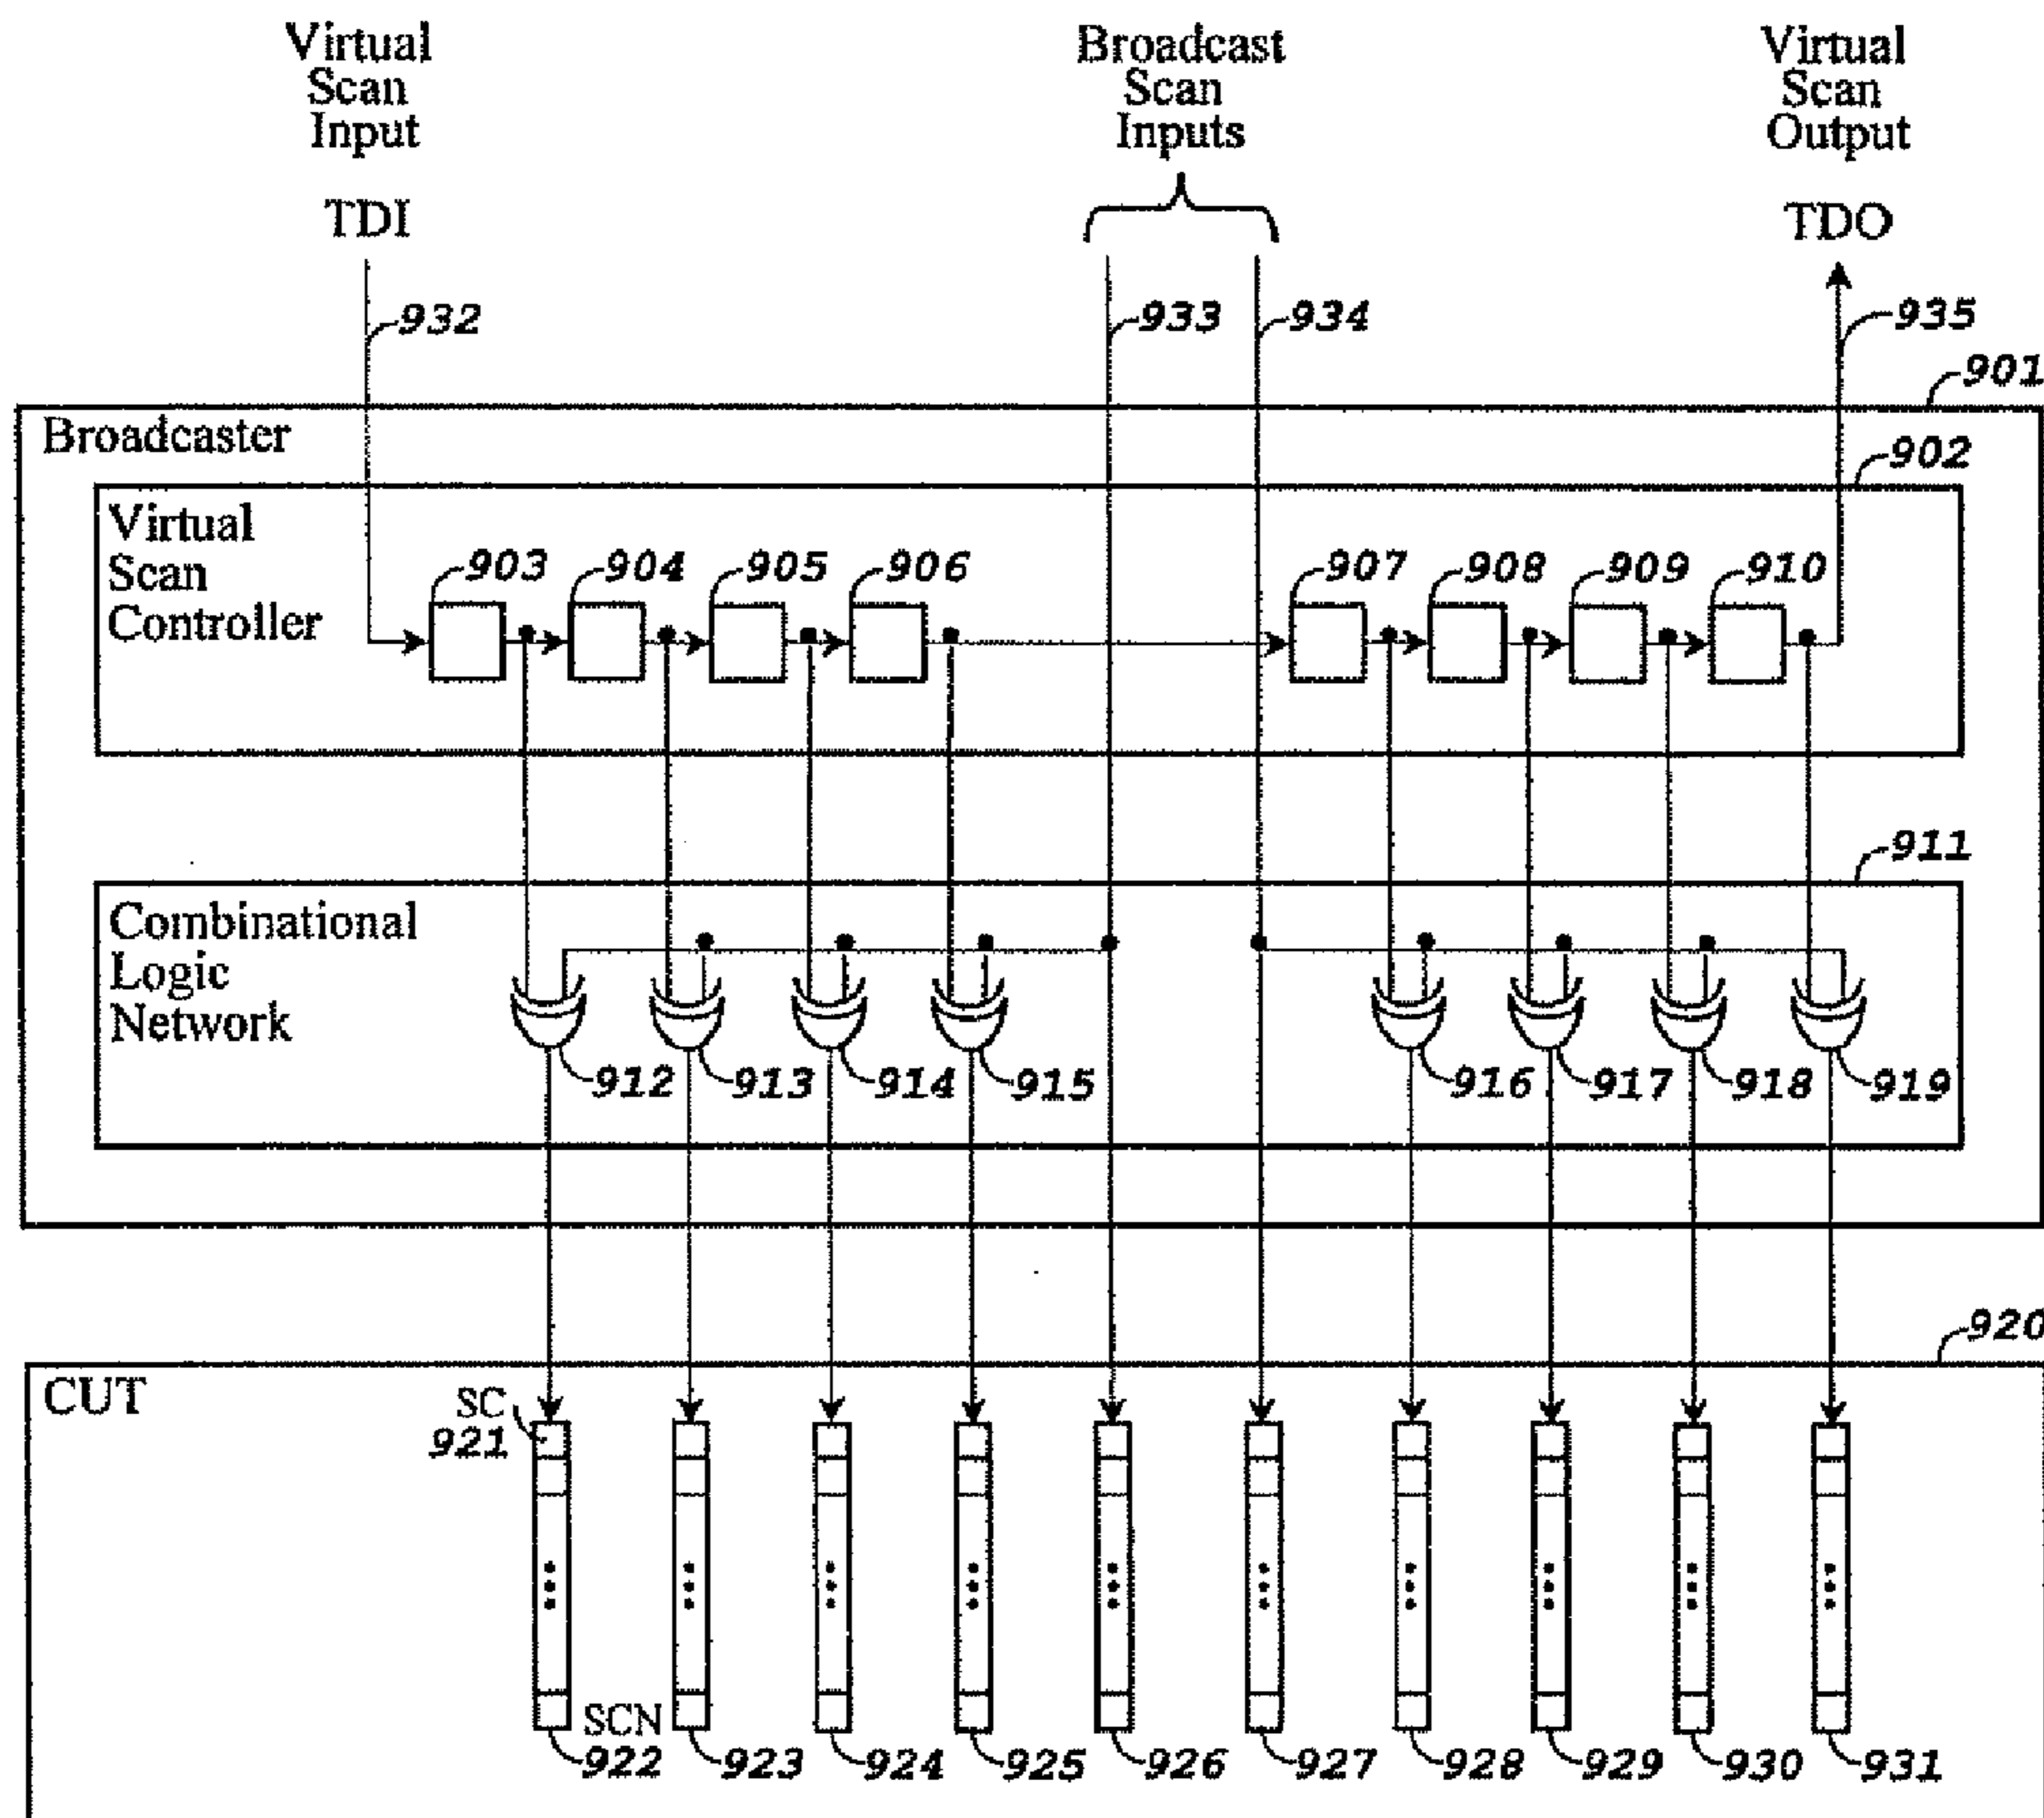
Virtual Scan Input

TDI

Broadcast Scan Inputs

Virtual Scan Output

TDO

932

933

934

935

901

Broadcaster

902

Virtual Scan Controller

903

904

905

906

907

908

909

910

911

Combinational Logic Network

912

913

914

915

916

917

918

919

920

CUT

SC

921

SCN

922

923

924

925

926

927

928

929

930

931